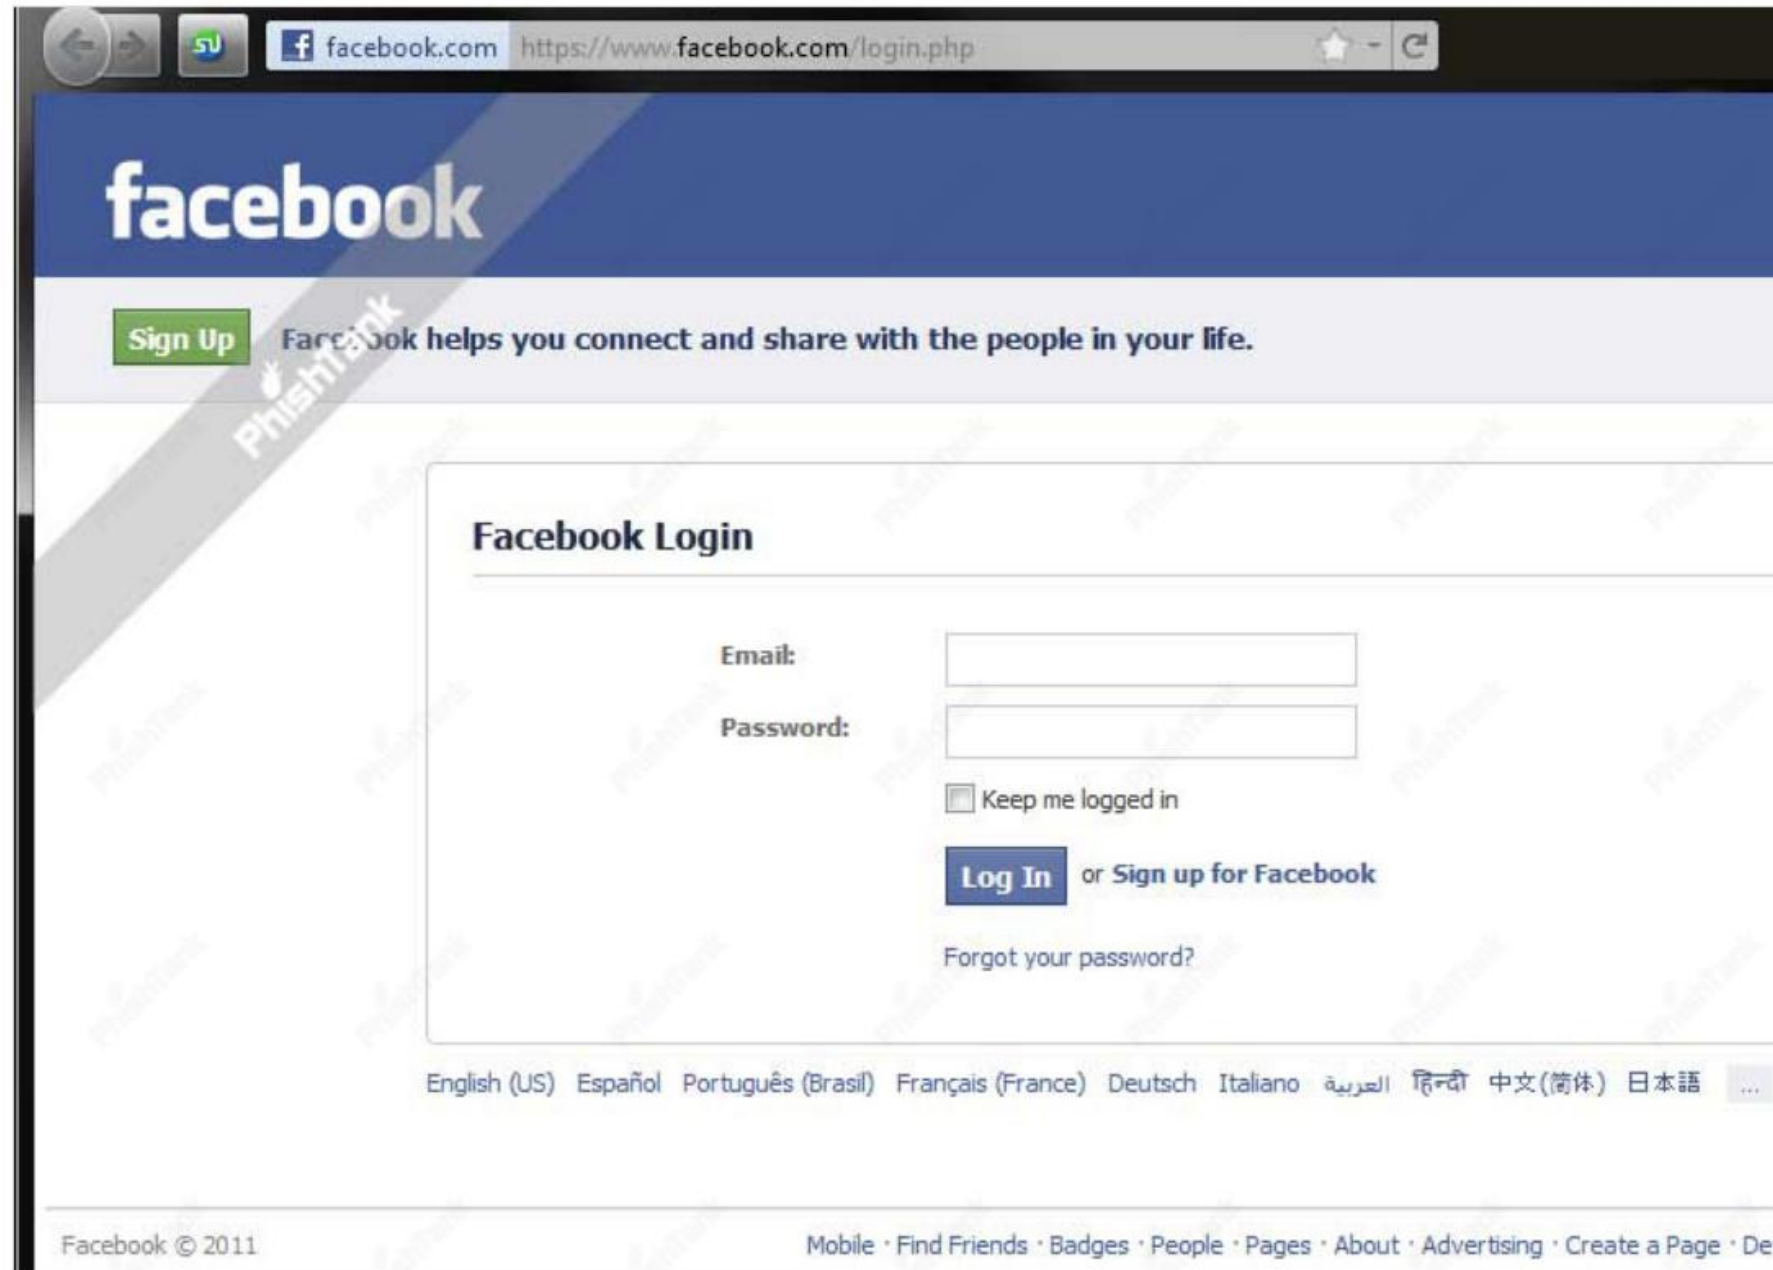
facebook.com https://www.facebook.com/login.php

facebook

PhishTank

Sign Up Fac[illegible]ook helps you connect and share with the people in your life.

Facebook Login

Email:

Password:

Keep me logged in

Log In or Sign up for Facebook

Forgot your password?

English (US) Español Português (Brasil) Français (France) Deutsch Italiano العربية हिन्दी 中文(简体) 日本語 ...

Facebook © 2011

Mobile · Find Friends · Badges · People · Pages · About · Advertising · Create a Page · De